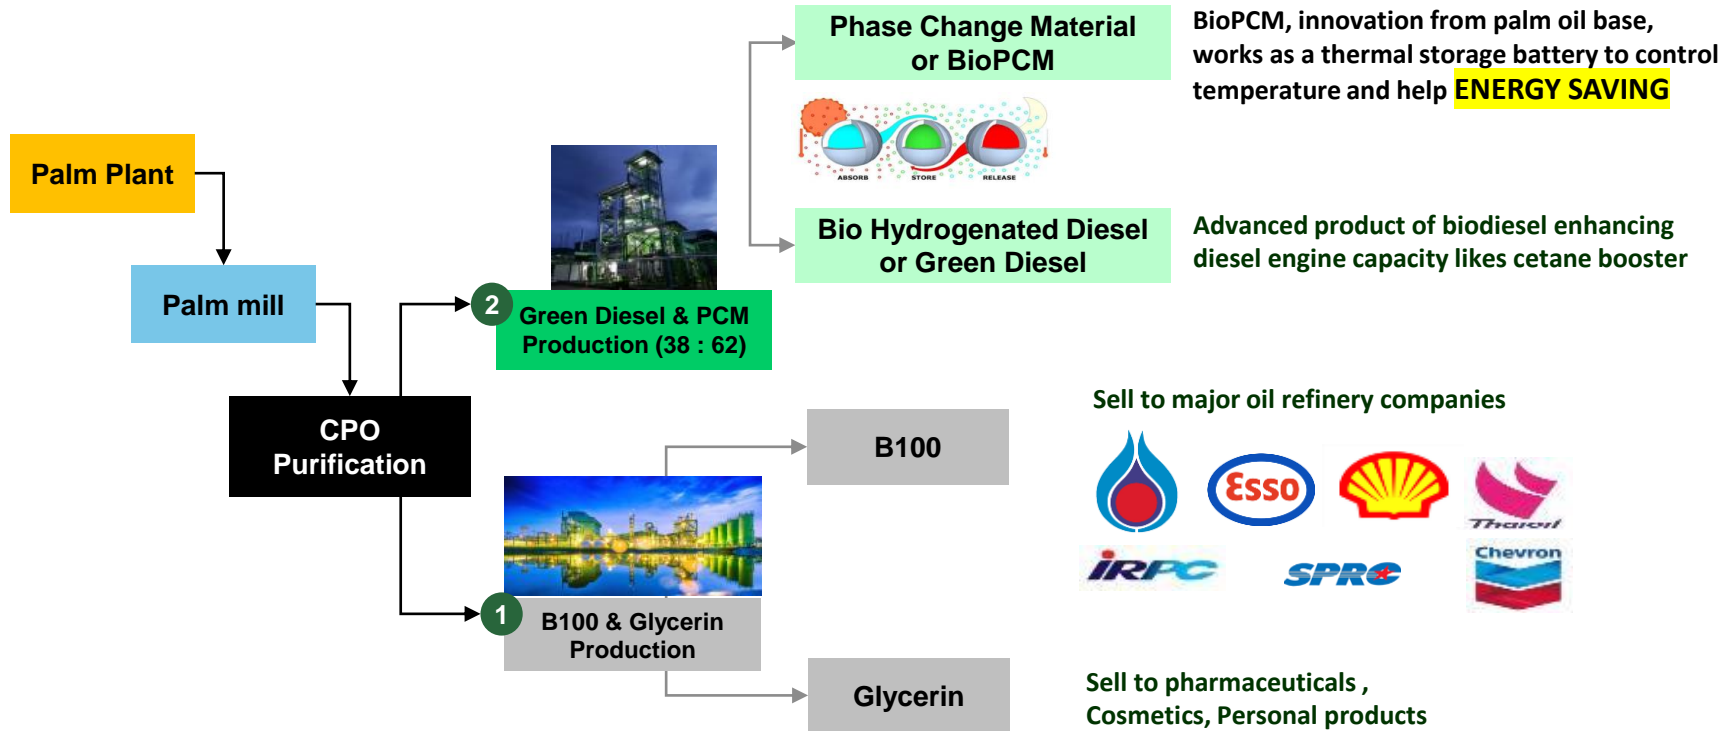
Palm Plant

Palm mill

CPO Purification

2 Green Diesel & PCM Production (38 : 62)

Phase Change Material or BioPCM

ABSORB STORE RELEASE

BioPCM, innovation from palm oil base, works as a thermal storage battery to control temperature and help ENERGY SAVING

Bio Hydrogenated Diesel or Green Diesel

Advanced product of biodiesel enhancing diesel engine capacity likes cetane booster

1 B100 & Glycerin Production

B100

Sell to major oil refinery companies

Esso

Thaioil

IRPC

SPRC

Chevron

Glycerin

Sell to pharmaceuticals , Cosmetics, Personal products